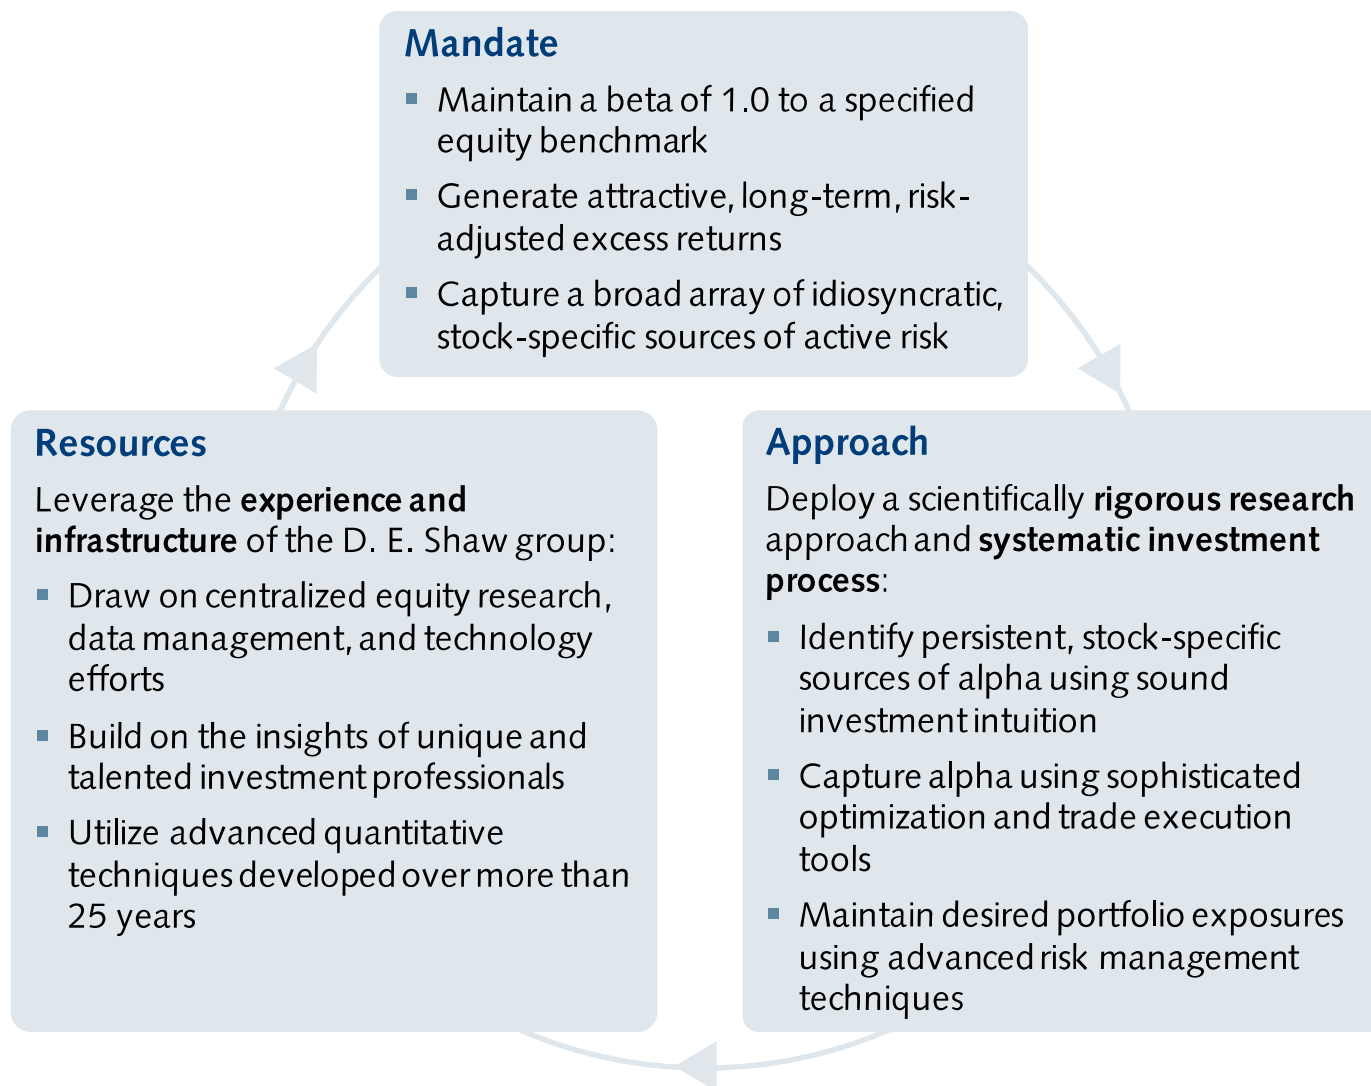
Mandate

- Maintain a beta of 1.0 to a specified equity benchmark
- Generate attractive, long-term, risk-adjusted excess returns
- Capture a broad array of idiosyncratic, stock-specific sources of active risk

Resources

Leverage the **experience and infrastructure** of the D. E. Shaw group:

- Draw on centralized equity research, data management, and technology efforts
- Build on the insights of unique and talented investment professionals
- Utilize advanced quantitative techniques developed over more than 25 years

Approach

Deploy a scientifically **rigorous research** approach and **systematic investment process**:

- Identify persistent, stock-specific sources of alpha using sound investment intuition
- Capture alpha using sophisticated optimization and trade execution tools
- Maintain desired portfolio exposures using advanced risk management techniques